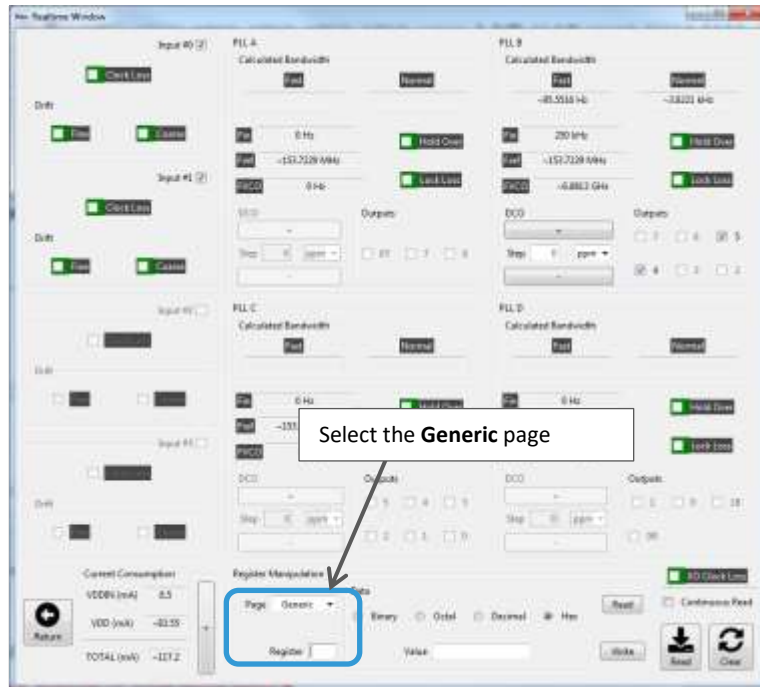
Realtime Window

Input #0 ☑
Clock Loss
Drift
Fine
Coarse
Input #1 ☑
Clock Loss
Drift
Fine
Coarse
Input #2
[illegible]
Drift
Fine
Coarse
Input #3
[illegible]
Drift
Fine
Coarse

PLL A
Calculated Bandwidth
Fast
Normal
Fin 0 Hz
Fout ~153.7128 MHz
FVCO 0 Hz
Hold Over
Lock Loss
DCO
Step 0 ppm
Outputs
10 7 8

PLL B
Calculated Bandwidth
Fast
Normal
~85.5516 Hz
~3.8201 kHz
Fin 200 kHz
Fout ~153.7128 MHz
FVCO ~6.8863 GHz
Hold Over
Lock Loss
DCO
Step 0 ppm
Outputs
3 4 5
6 1 2

PLL C
Calculated Bandwidth
Fast
Normal
Fin 0 Hz
Fout ~153.
FVCO
Hold Over
DCO
Step 0 ppm
Outputs
5 4 3
2 1 0

Select the Generic page

PLL D
Calculated Bandwidth
Fast
Normal
Fin 0 Hz
Hold Over
Lock Loss
DCO
Step 0 ppm
Outputs
11 9 10
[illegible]

Current Consumption
VDDIN (mA) 8.5
VDD (mA) ~82.55
TOTAL (mA) ~117.2
Return

Register Manipulation
Page Generic
Register
Data
Binary Octal Decimal Hex
Value
Read
Write
XO Clock Loss
Continuous Read
Read
Clear